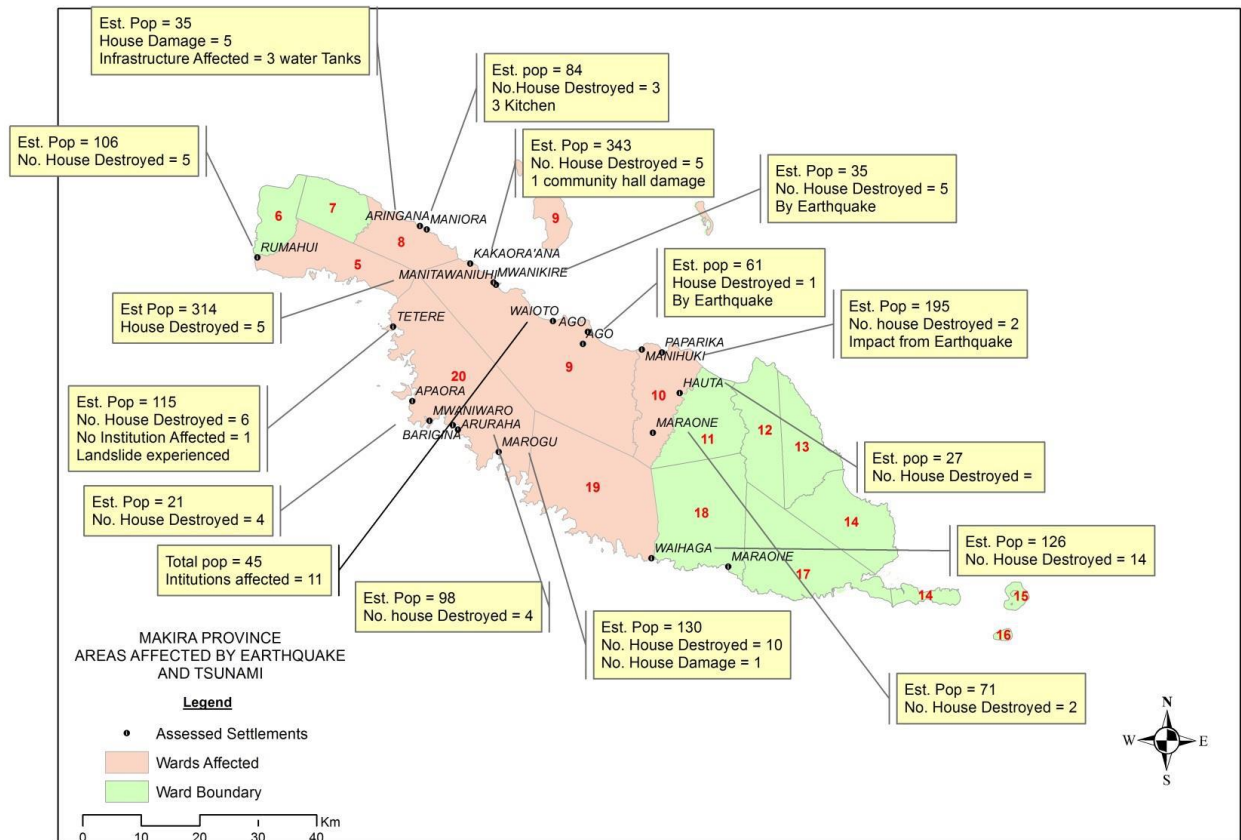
Est. Pop = 35
House Damage = 5
Infrastructure Affected = 3 water Tanks

Est. pop = 84
No.House Destroyed = 3
3 Kitchen

Est. Pop = 106
No. House Destroyed = 5

Est. Pop = 343
No. House Destroyed = 5
1 community hall damage

Est. Pop = 35
No. House Destroyed = 5
By Earthquake

Est. pop = 61
House Destroyed = 1
By Earthquake

Est. Pop = 195
No. house Destroyed = 2
Impact from Earthquake

Est Pop = 314
House Destroyed = 5

Est. Pop = 115
No. House Destroyed = 6
No Institution Affected = 1
Landslide experienced

Est. pop = 27
No. House Destroyed =

Est. Pop = 21
No. House Destroyed = 4

Est. Pop = 126
No. House Destroyed = 14

Total pop = 45
Intitutions affected = 11

Est. Pop = 98
No. house Destroyed = 4

Est. Pop = 130
No. House Destroyed = 10
No. House Damage = 1

Est. Pop = 71
No. House Destroyed = 2

6 7 ARINGANA MANIORA 9 8 RUMAHUI KAKAORA'ANA 5 MANITAWANIUHI MWANIKIRE WAIOTO AGO AGO TETERE PAPARIKA MANIHUKI 20 9 HAUTA APAORA 10 MWANIWARO ARURAHA BARIGINA MARAONE 11 12 13 MAROGU 19 18 14 WAIHAGA MARAONE 17 14 15 16

MAKIRA PROVINCE
AREAS AFFECTED BY EARTHQUAKE AND TSUNAMI

Legend
Assessed Settlements
Wards Affected
Ward Boundary

0 10 20 30 40 Km

N W E S